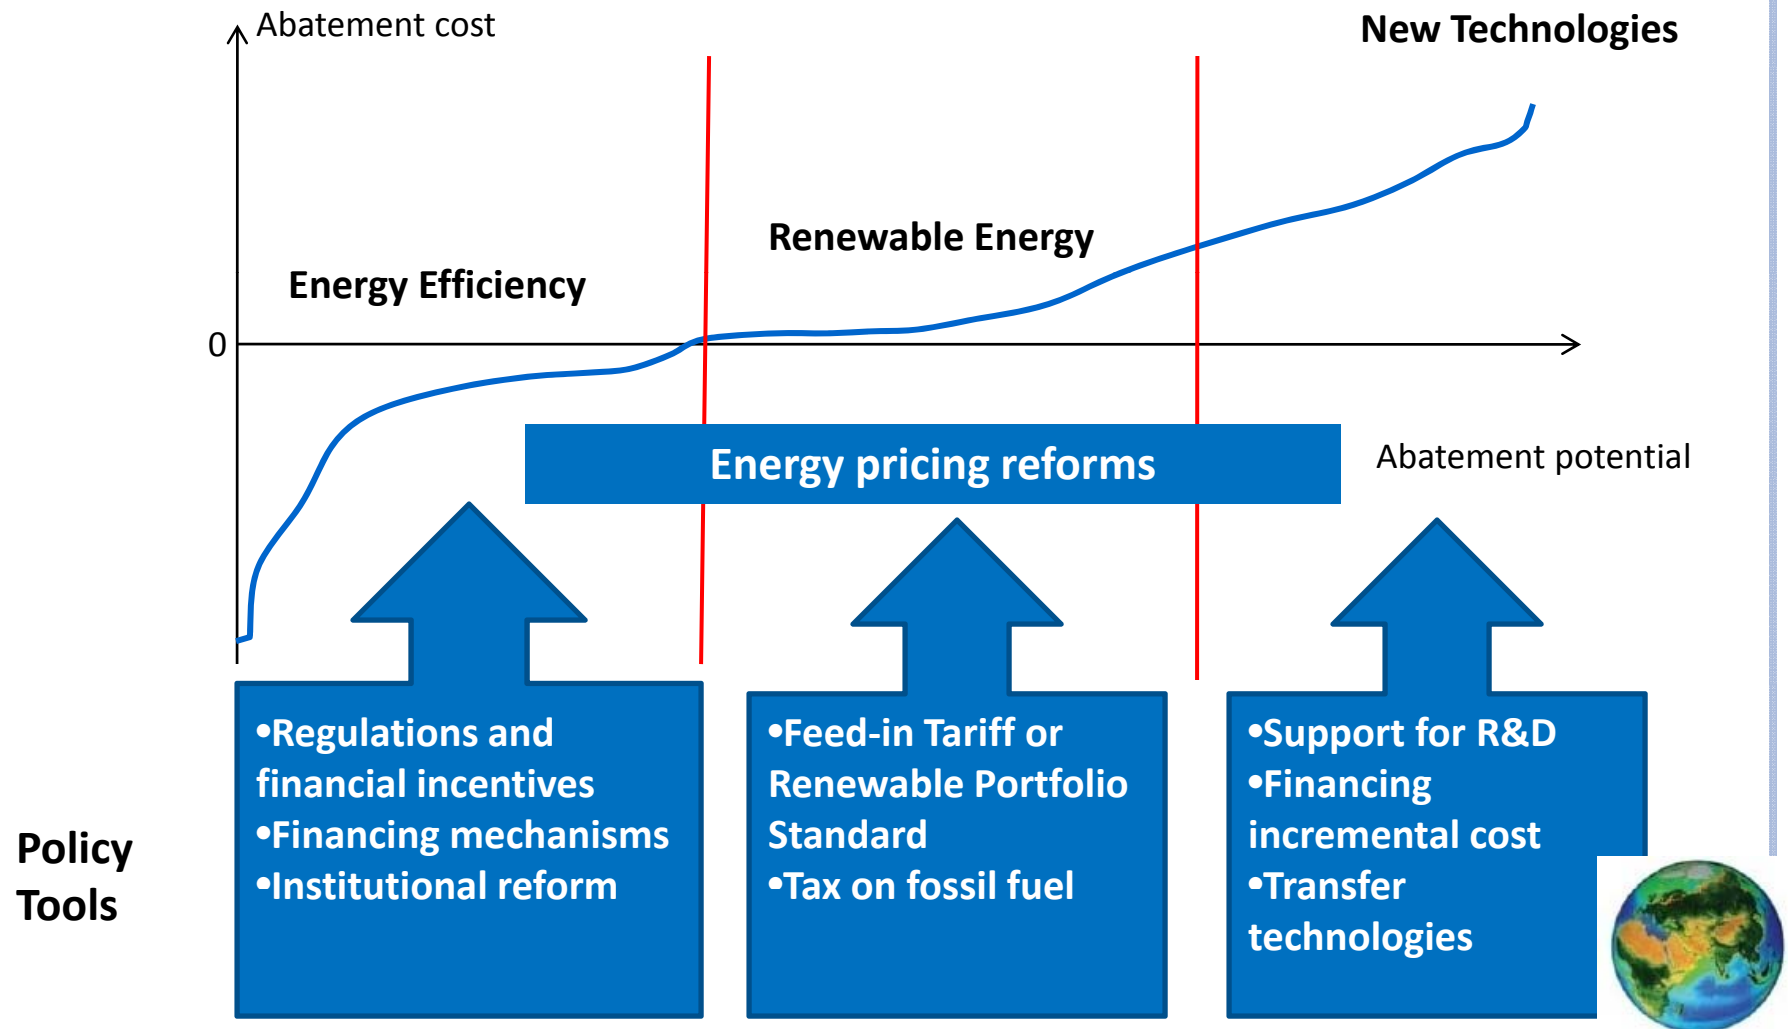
Abatement cost

New Technologies

Renewable Energy

Energy Efficiency

0

Energy pricing reforms

Abatement potential

•Regulations and financial incentives
•Financing mechanisms
•Institutional reform

•Feed-in Tariff or Renewable Portfolio Standard
•Tax on fossil fuel

•Support for R&D
•Financing incremental cost
•Transfer technologies

Policy Tools